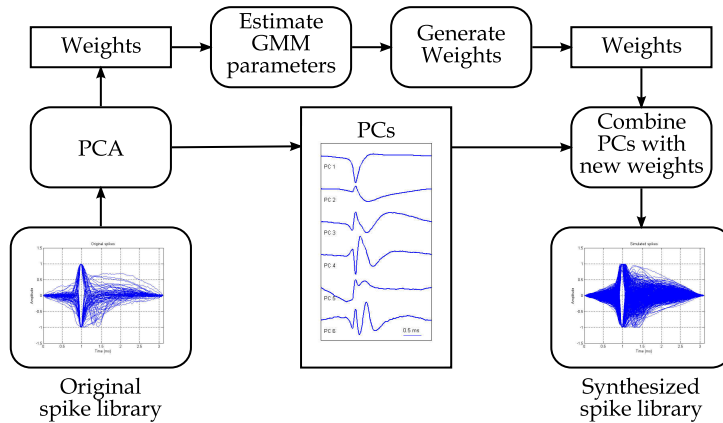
Weights

Estimate GMM parameters

Generate Weights

Weights

PCA

PCs

PC 1
PC 2
PC 3
PC 4
PC 5
PC 6
0.5 ms

Combine PCs with new weights

Original spikes
1.5
1
0.5
0
-0.5
-1
-1.5
Amplitude
0 0.5 1 1.5 2 2.5 3
Time [ms]

Simulated spikes
1.5
1
0.5
0
-0.5
-1
-1.5
Amplitude
0 0.5 1 1.5 2 2.5 3
Time [ms]

Original spike library

Synthesized spike library